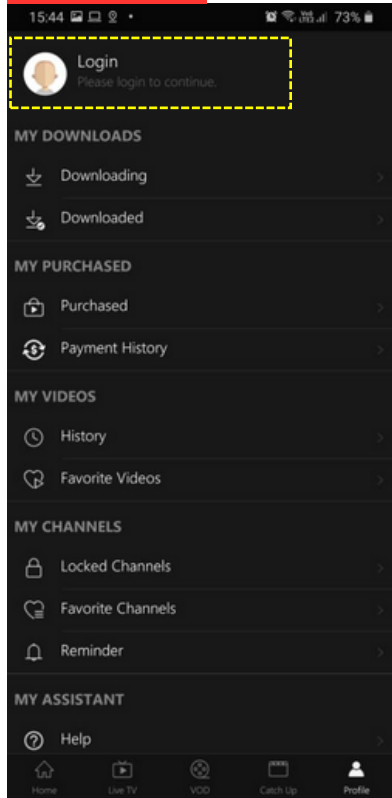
15:44 73%

Login
Please login to continue.

MY DOWNLOADS

Downloading

Downloaded

MY PURCHASED

Purchased

Payment History

MY VIDEOS

History

Favorite Videos

MY CHANNELS

Locked Channels

Favorite Channels

Reminder

MY ASSISTANT

Help

Home Live TV VOD Catch Up Profile